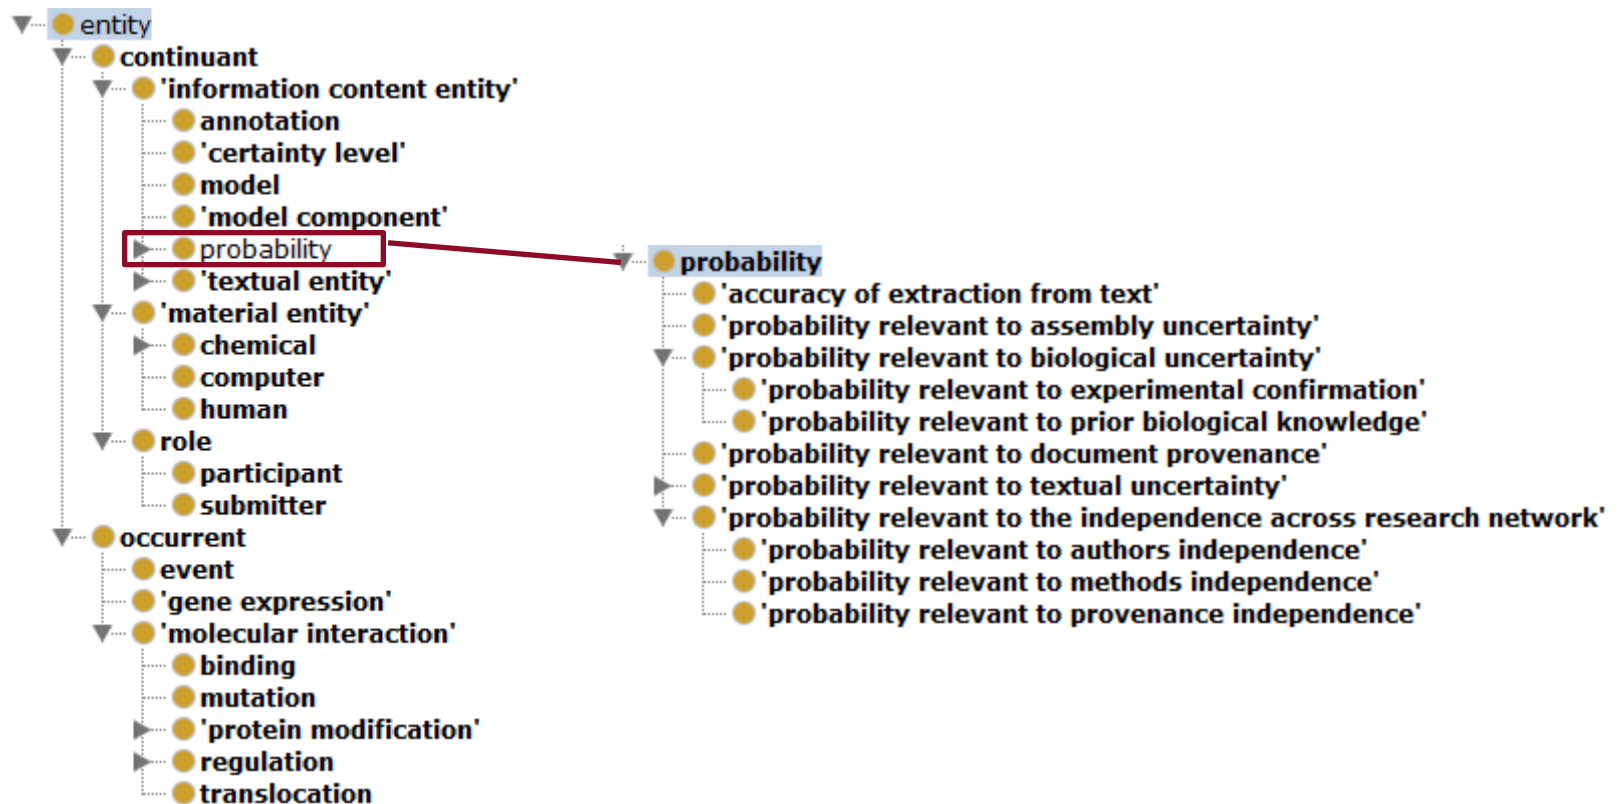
entity
continuant
'information content entity'
annotation
'certainty level'
model
'model component'
probability
'textual entity'
'material entity'
chemical
computer
human
role
participant
submitter
occurrent
event
'gene expression'
'molecular interaction'
binding
mutation
'protein modification'
regulation
translocation

probability
'accuracy of extraction from text'
'probability relevant to assembly uncertainty'
'probability relevant to biological uncertainty'
'probability relevant to experimental confirmation'
'probability relevant to prior biological knowledge'
'probability relevant to document provenance'
'probability relevant to textual uncertainty'
'probability relevant to the independence across research network'
'probability relevant to authors independence'
'probability relevant to methods independence'
'probability relevant to provenance independence'